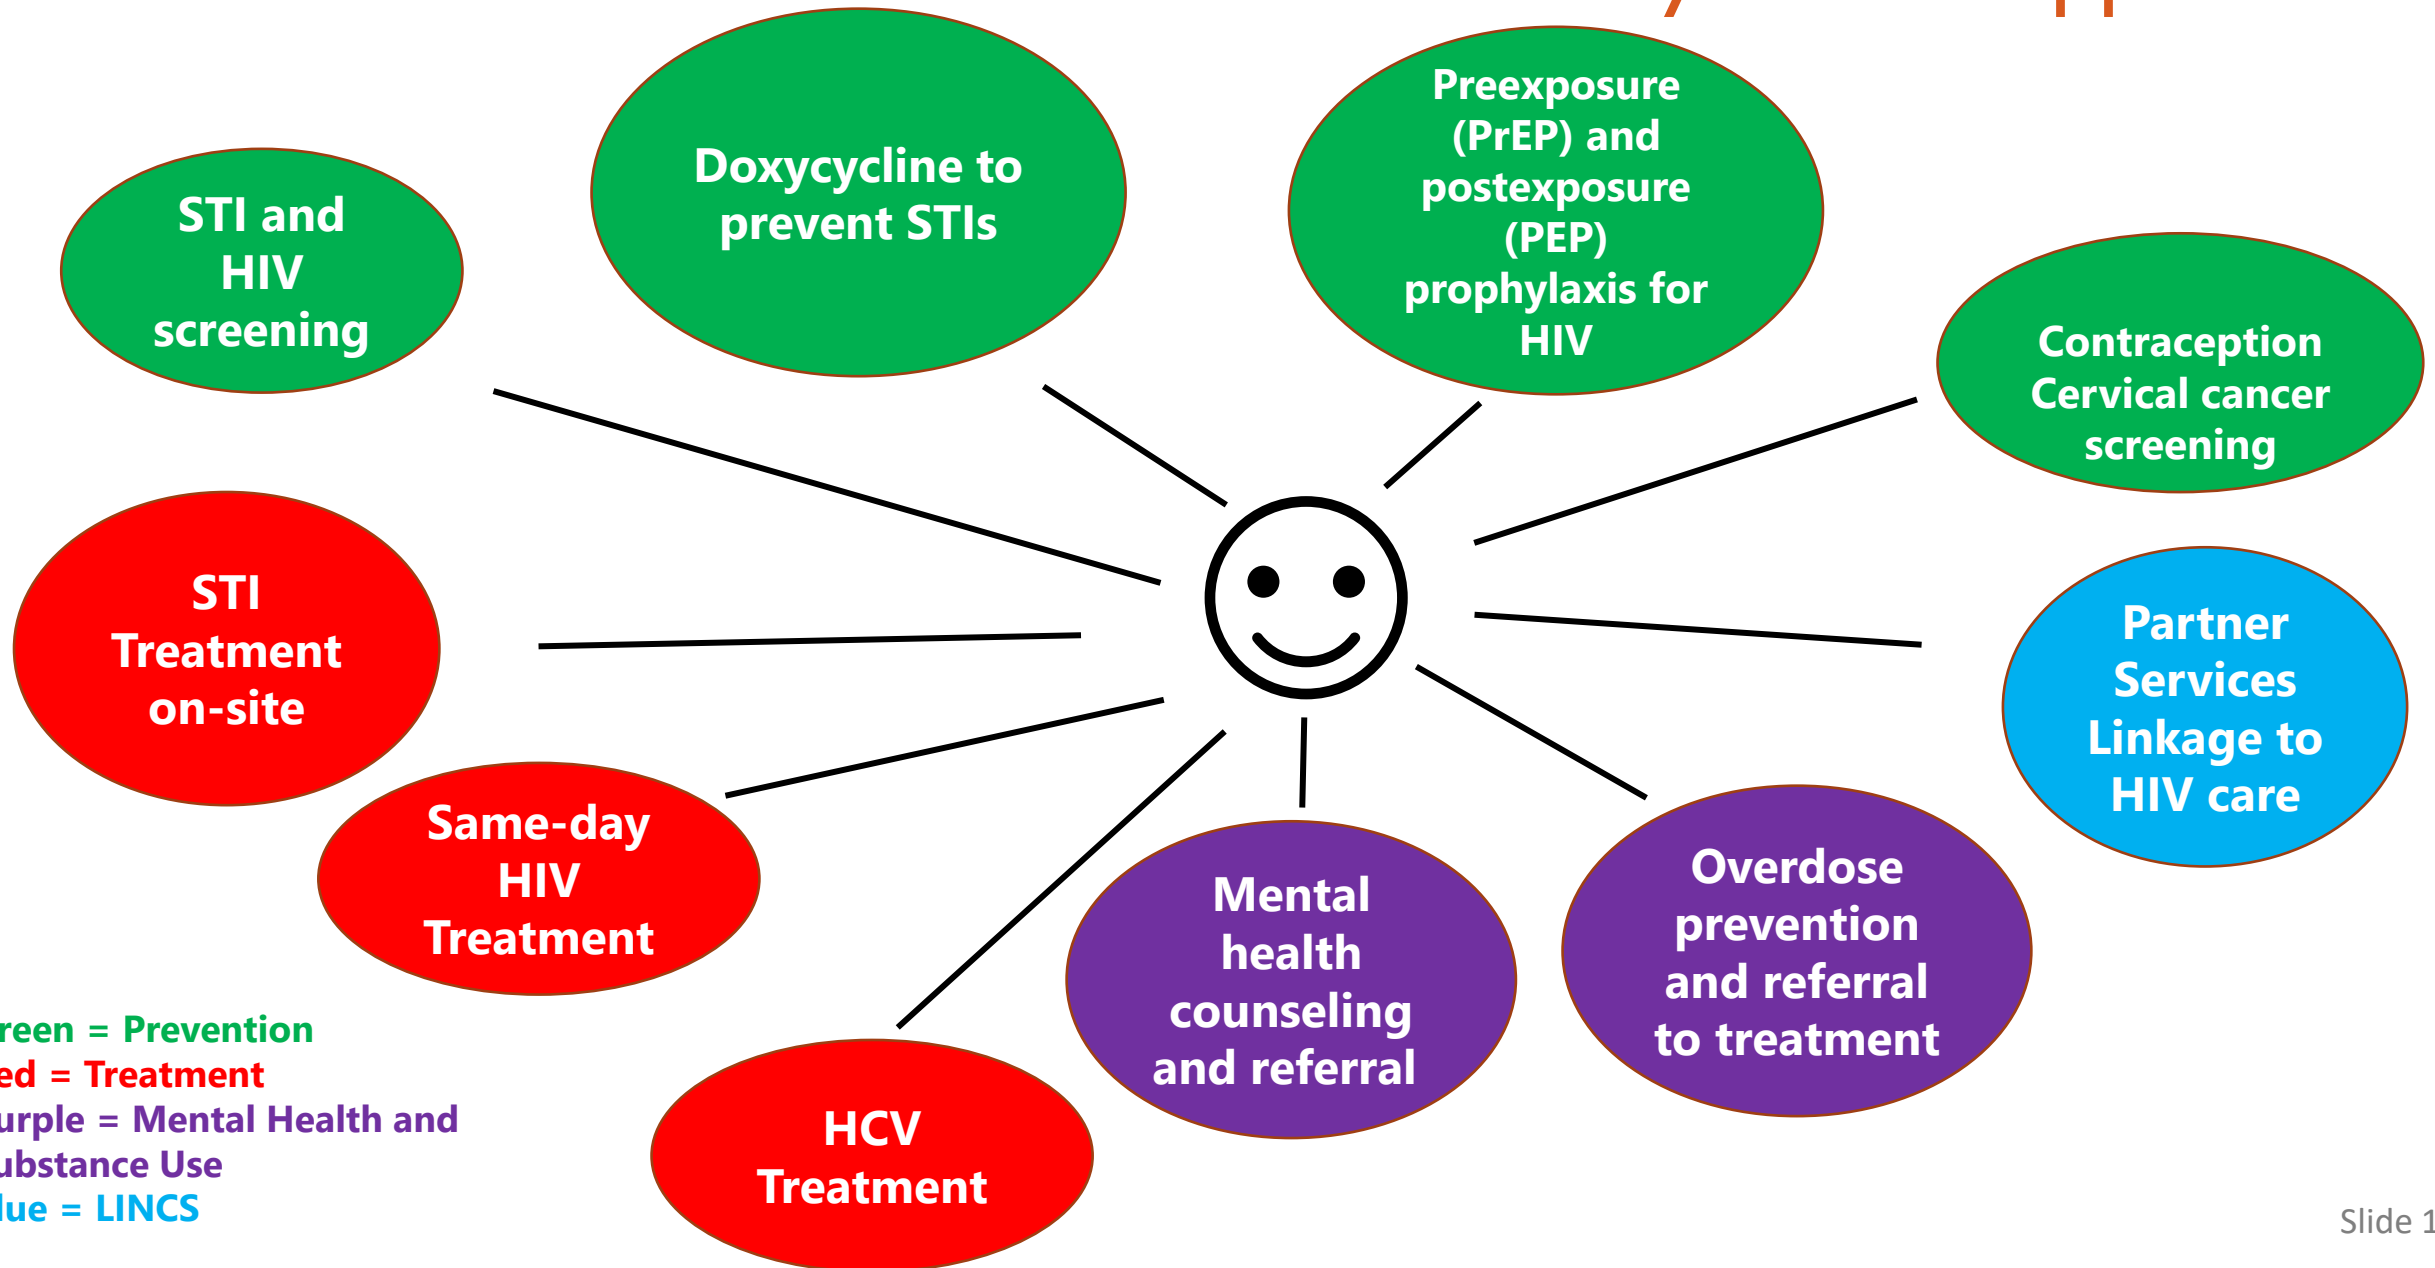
STI and HIV screening

Doxycycline to prevent STIs

Preexposure (PrEP) and postexposure (PEP) prophylaxis for HIV

Contraception Cervical cancer screening

STI Treatment on-site

Partner Services Linkage to HIV care

Same-day HIV Treatment

Mental health counseling and referral

Overdose prevention and referral to treatment

HCV Treatment

reen = Prevention
ed = Treatment
urple = Mental Health and ubstance Use
lue = LINCS

Slide 1